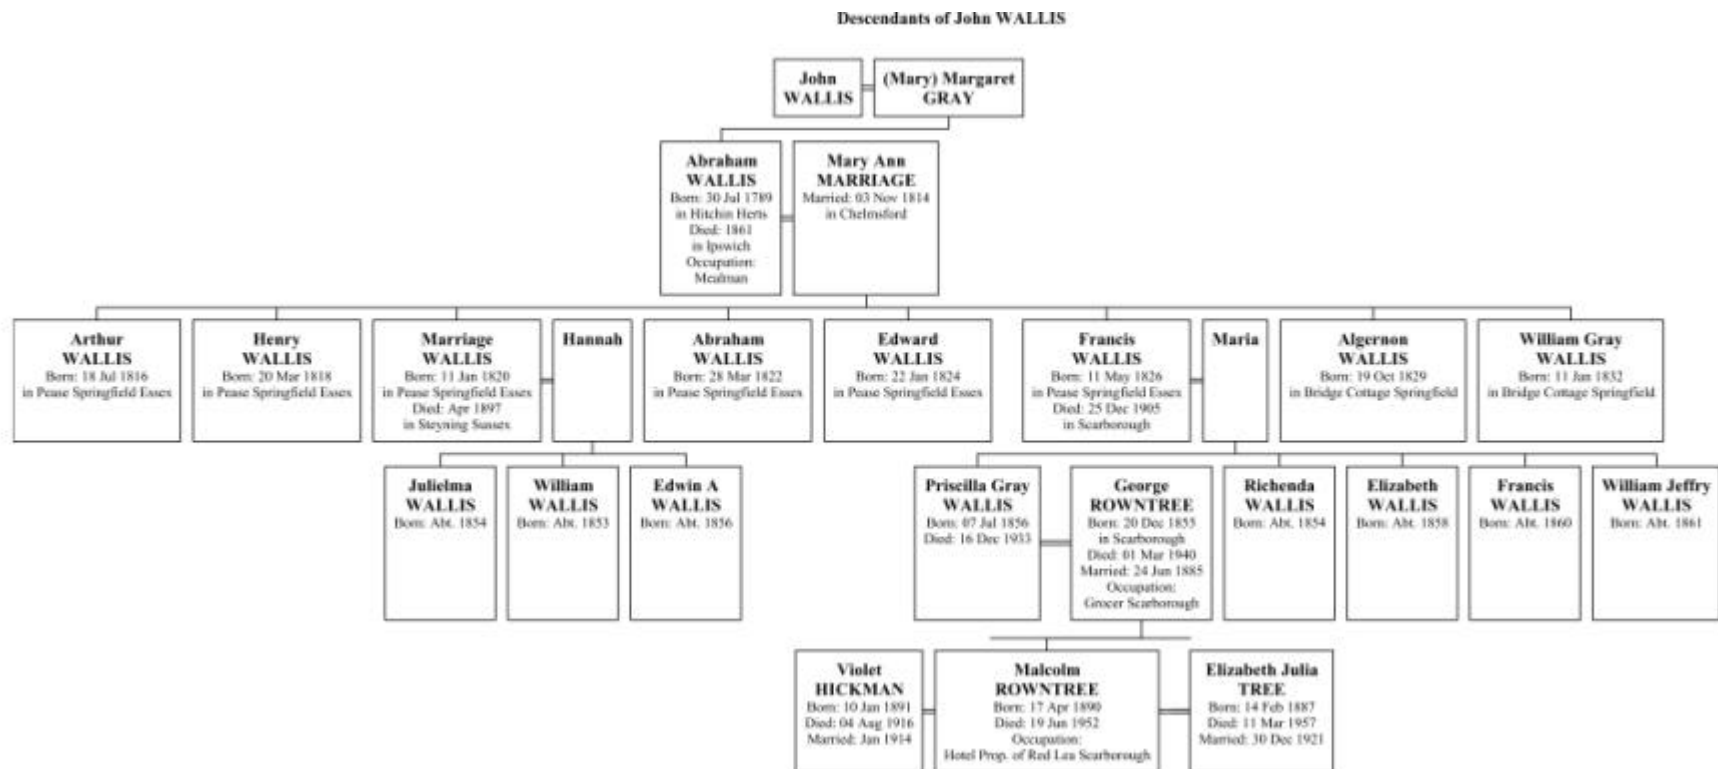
Descendants of John WALLIS

John WALLIS

(Mary) Margaret GRAY

Abraham WALLIS
Born: 30 Jul 1789
in Hitchin Herts
Died: 1861
in Ipswich
Occupation: Mealman

Mary Ann MARRIAGE
Married: 03 Nov 1814
in Chelmsford

Arthur WALLIS
Born: 18 Jul 1816
in Pease Springfield Essex

Henry WALLIS
Born: 20 Mar 1818
in Pease Springfield Essex

Marriage WALLIS
Born: 11 Jan 1820
in Pease Springfield Essex
Died: Apr 1897
in Steyning Sussex

Hannah

Abraham WALLIS
Born: 28 Mar 1822
in Pease Springfield Essex

Edward WALLIS
Born: 22 Jan 1824
in Pease Springfield Essex

Francis WALLIS
Born: 11 May 1826
in Pease Springfield Essex
Died: 25 Dec 1905
in Scarborough

Maria

Algernon WALLIS
Born: 19 Oct 1829
in Bridge Cottage Springfield

William Gray WALLIS
Born: 11 Jan 1832
in Bridge Cottage Springfield

Julielma WALLIS
Born: Abt. 1854

William WALLIS
Born: Abt. 1853

Edwin A WALLIS
Born: Abt. 1856

Priscilla Gray WALLIS
Born: 07 Jul 1856
Died: 16 Dec 1933

George ROWNTREE
Born: 20 Dec 1855
in Scarborough
Died: 01 Mar 1940
Married: 24 Jun 1885
Occupation: Grocer Scarborough

Richenda WALLIS
Born: Abt. 1854

Elizabeth WALLIS
Born: Abt. 1858

Francis WALLIS
Born: Abt. 1860

William Jeffry WALLIS
Born: Abt. 1861

Violet HICKMAN
Born: 10 Jan 1891
Died: 04 Aug 1916
Married: Jan 1914

Malcolm ROWNTREE
Born: 17 Apr 1890
Died: 19 Jun 1952
Occupation: Hotel Prop. of Red Lea Scarborough

Elizabeth Julia TREE
Born: 14 Feb 1887
Died: 11 Mar 1957
Married: 30 Dec 1921